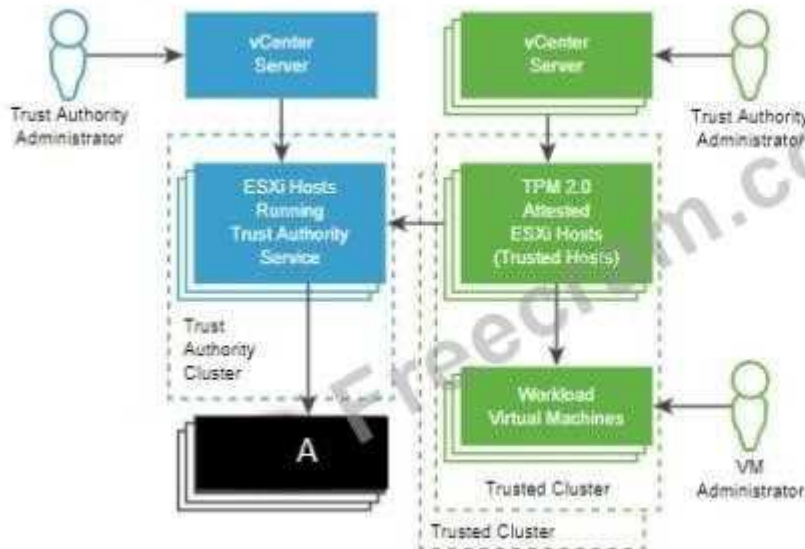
Trust Authority Administrator

vCenter Server

vCenter Server

Trust Authority Administrator

ESXi Hosts Running Trust Authority Service

Trust Authority Cluster

TPM 2.0 Attested ESXi Hosts (Trusted Hosts)

Workload Virtual Machines

VM Administrator

A

Trusted Cluster

Trusted Cluster

Freecram.com